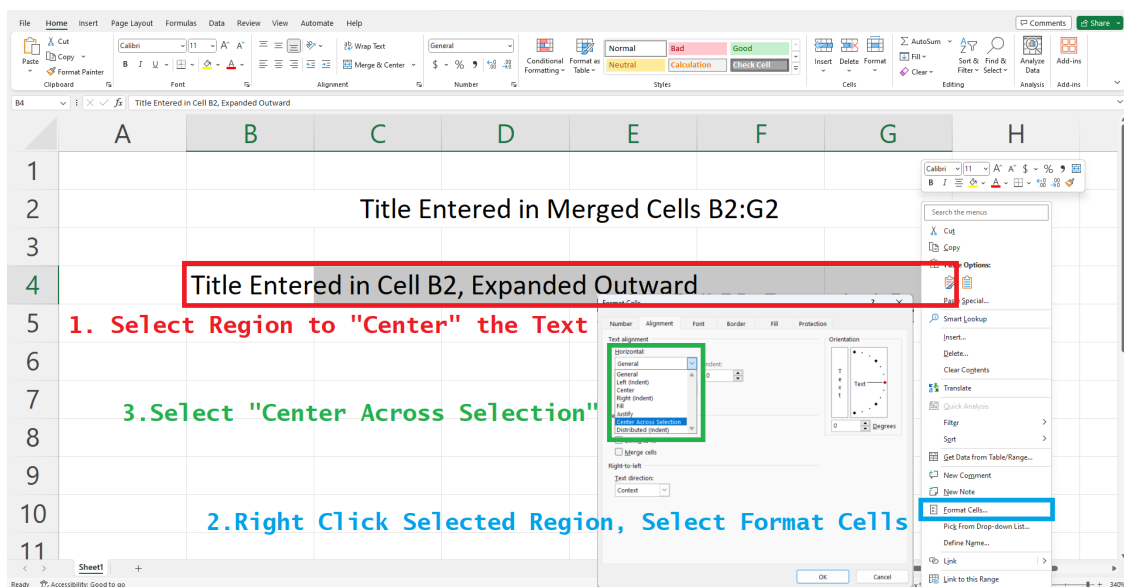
File Home Insert Page Layout Formulas Data Review View Automate Help
Comments Share
Paste Cut Copy Format Painter
Clipboard
Calibri 11 A A
B I U
Font
Wrap Text
Merge & Center
Alignment
General
$ % 9
Number
Conditional Formatting Format as Table
Normal Bad Good
Neutral Calculation Check Cell
Styles
Insert Delete Format
Cells
AutoSum Fill Clear
Sort & Filter Find & Select
Editing
Analyze Data
Analysis
Add-ins
Add-ins

B4 fx Title Entered in Cell B2, Expanded Outward

| | A | B | C | D | E | F | G | H |
|---|---|---|---|---|---|---|---|---|
| 1 | | | | | | | | |
| 2 | | Title Entered in Merged Cells B2:G2 | | | | | | |
| 3 | | | | | | | | |
| 4 | | Title Entered in Cell B2, Expanded Outward | | | | | | |
| 5 | | | | | | | | |
| 6 | | | | | | | | |
| 7 | | | | | | | | |
| 8 | | | | | | | | |
| 9 | | | | | | | | |
| 10 | | | | | | | | |
| 11 | | | | | | | | |

1. Select Region to "Center" the Text

3.Select "Center Across Selection"

2.Right Click Selected Region, Select Format Cells

Format Cells
Number Alignment Font Border Fill Protection
Text alignment
Horizontal:
General
General
Left (Indent)
Center
Right (Indent)
Fill
Justify
Center Across Selection
Distributed (Indent)
Indent:
0
Merge cells
Right-to-left
Text direction:
Context
Orientation
Text
T e x t
0 Degrees
OK Cancel

Calibri 11 A A $ % 9
B I A
Search the menus
Cut
Copy
Paste Options:
Paste Special...
Smart Lookup
Insert...
Delete...
Clear Contents
Translate
Quick Analysis
Filter
Sort
Get Data from Table/Range...
New Comment
New Note
Format Cells...
Pick From Drop-down List...
Define Name...
Link
Link to this Range

Sheet1 +
Ready Accessibility: Good to go